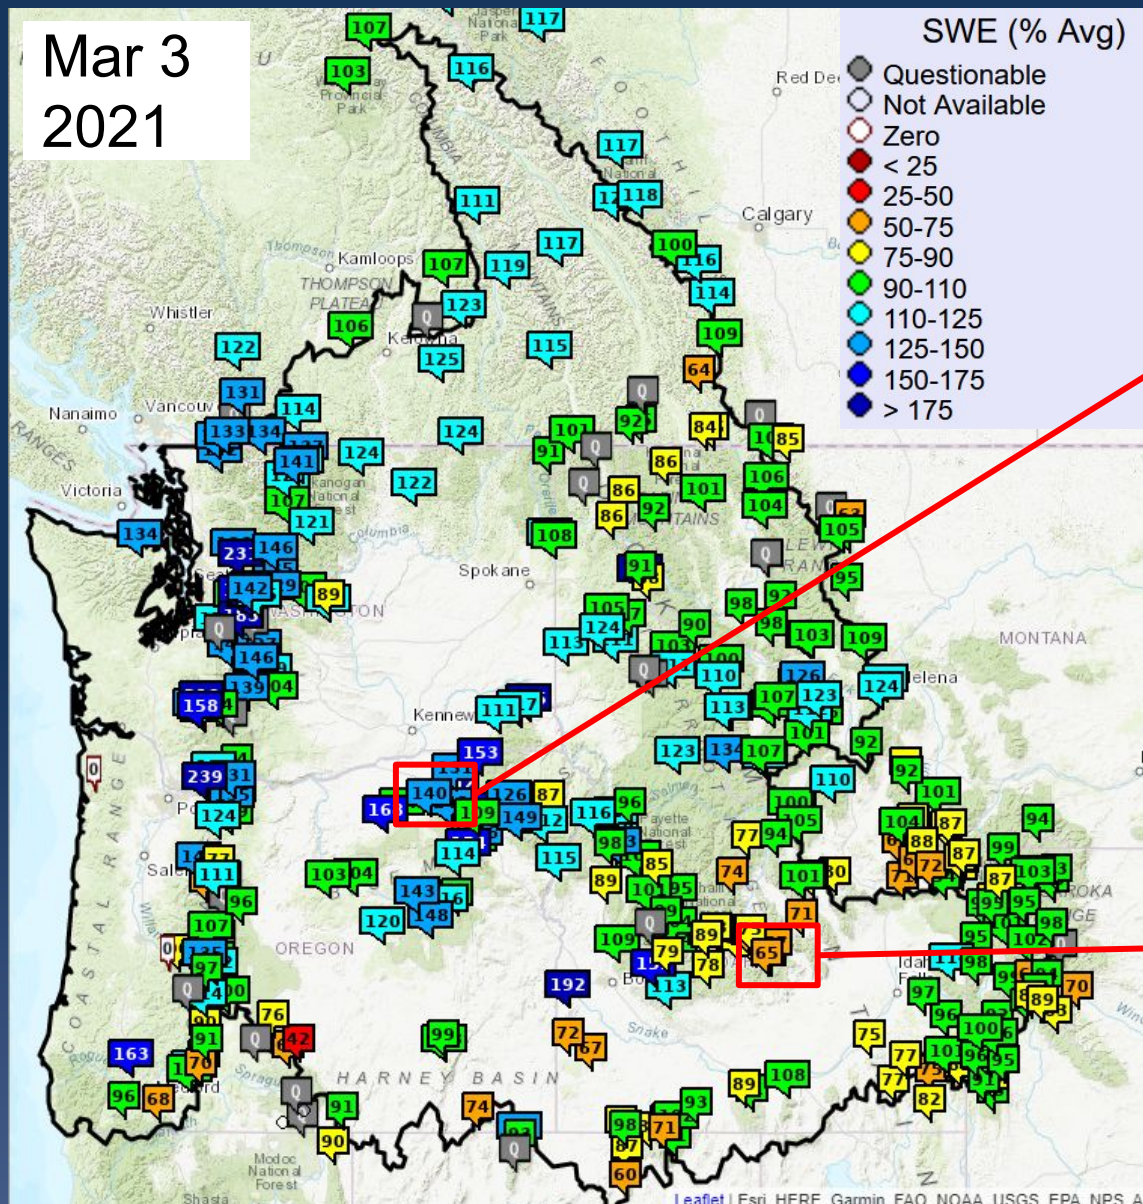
Mar 3
2021

SWE (% Avg)
Questionable
Not Available
Zero
< 25
25-50
50-75
75-90
90-110
110-125
125-150
150-175
> 175

Red Deer
Calgary
Kamloops
THOMPSON PLATEAU
Whistler
Kelowna
Nanaimo
Vancouver
Victoria
Spokane
Kennewick
MONTANA
Helena
OREGON
Salem
Portland
HARNEY BASIN
Snake
Boise
Idaho Falls
Modoc National Forest
Shasta
COASTAL RANGE
Payette National Forest

107 117 103 116 117 117 118 111 117 100 116 107 119 114 123 106 109 125 115 64 122 131 114 133 134 124 101 92 84 85 91 86 106 141 122 101 104 86 92 107 121 105 134 108 231 146 91 95 89 142 105 98 124 113 90 98 103 109 146 126 110 124 158 139 04 111 107 123 153 101 92 239 31 140 126 87 110 163 124 149 116 96 100 105 77 94 92 101 104 87 88 94 99 114 115 98 85 74 103 101 80 89 111 103 04 143 120 148 101 95 71 107 109 79 89 65 95 98 102 97 192 113 78 96 89 70 76 99 72 67 100 42 163 75 77 91 108 89 96 68 74 91 90 82 93 98 87 71 60 0
Leaflet | Esri, HERE, Garmin, FAO, NOAA, USGS, EPA, NPS